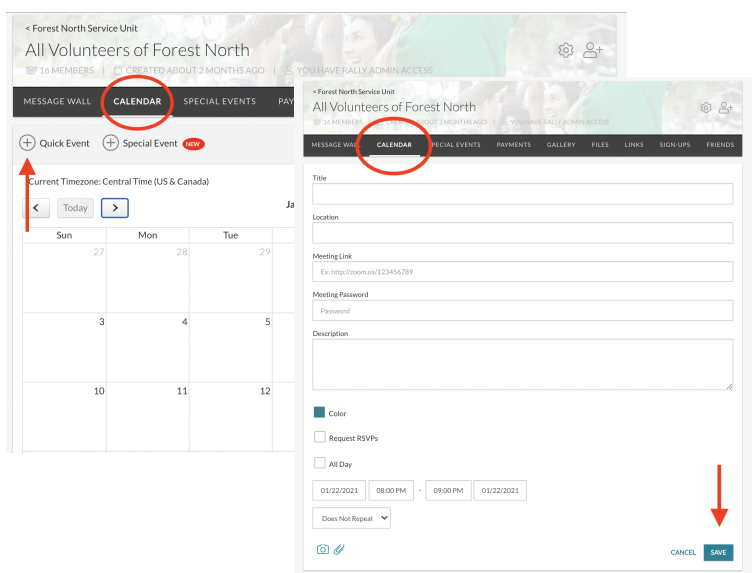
< Forest North Service Unit

All Volunteers of Forest North

16 MEMBERS | CREATED ABOUT 2 MONTHS AGO | YOU HAVE RALLY ADMIN ACCESS

MESSAGE WALL CALENDAR SPECIAL EVENTS PAY

Quick Event Special Event NEW

Current Timezone: Central Time (US & Canada)

< Today > Ja

| Sun | Mon | Tue |
|---|---|---|
| 27 | 28 | 29 |
| 3 | 4 | 5 |
| 10 | 11 | 12 |

< Forest North Service Unit

All Volunteers of Forest North

16 MEMBERS | CREATED ABOUT 2 MONTHS AGO | YOU HAVE RALLY ADMIN ACCESS

MESSAGE WALL CALENDAR SPECIAL EVENTS PAYMENTS GALLERY FILES LINKS SIGN-UPS FRIENDS

Title

Location

Meeting Link

Ex: http://zoom.us/123456789

Meeting Password

Password

Description

Color

Request RSVPs

All Day

01/22/2021 08:00 PM - 09:00 PM 01/22/2021

Does Not Repeat

CANCEL SAVE